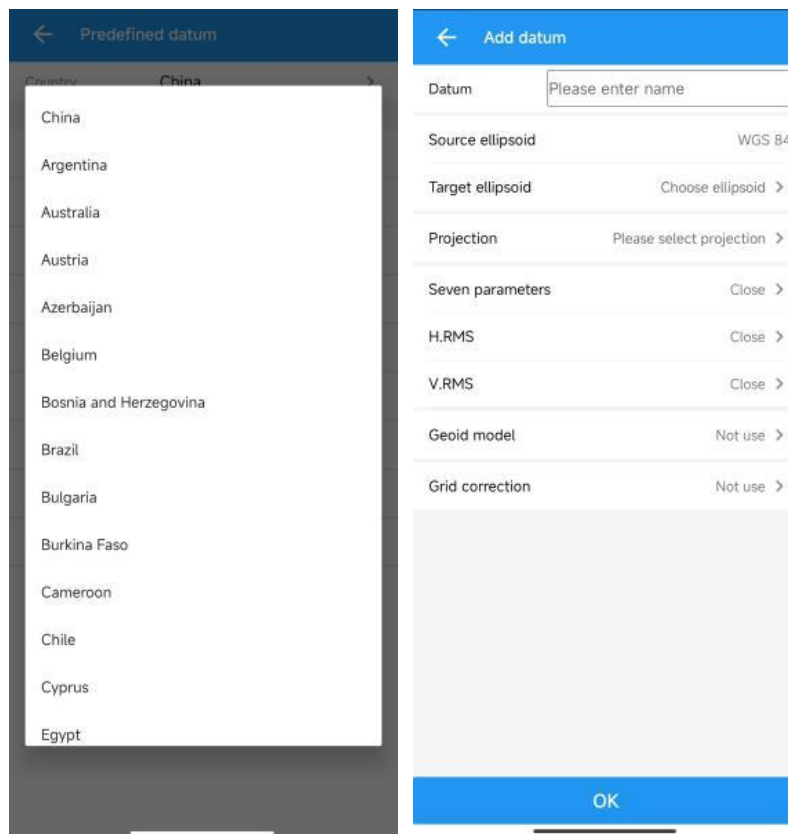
Predefined datum

Country China

China

Argentina

Australia

Austria

Azerbaijan

Belgium

Bosnia and Herzegovina

Brazil

Bulgaria

Burkina Faso

Cameroon

Chile

Cyprus

Egypt

Add datum

Datum Please enter name

Source ellipsoid WGS 84

Target ellipsoid Choose ellipsoid

Projection Please select projection

Seven parameters Close

H.RMS Close

V.RMS Close

Geoid model Not use

Grid correction Not use

OK